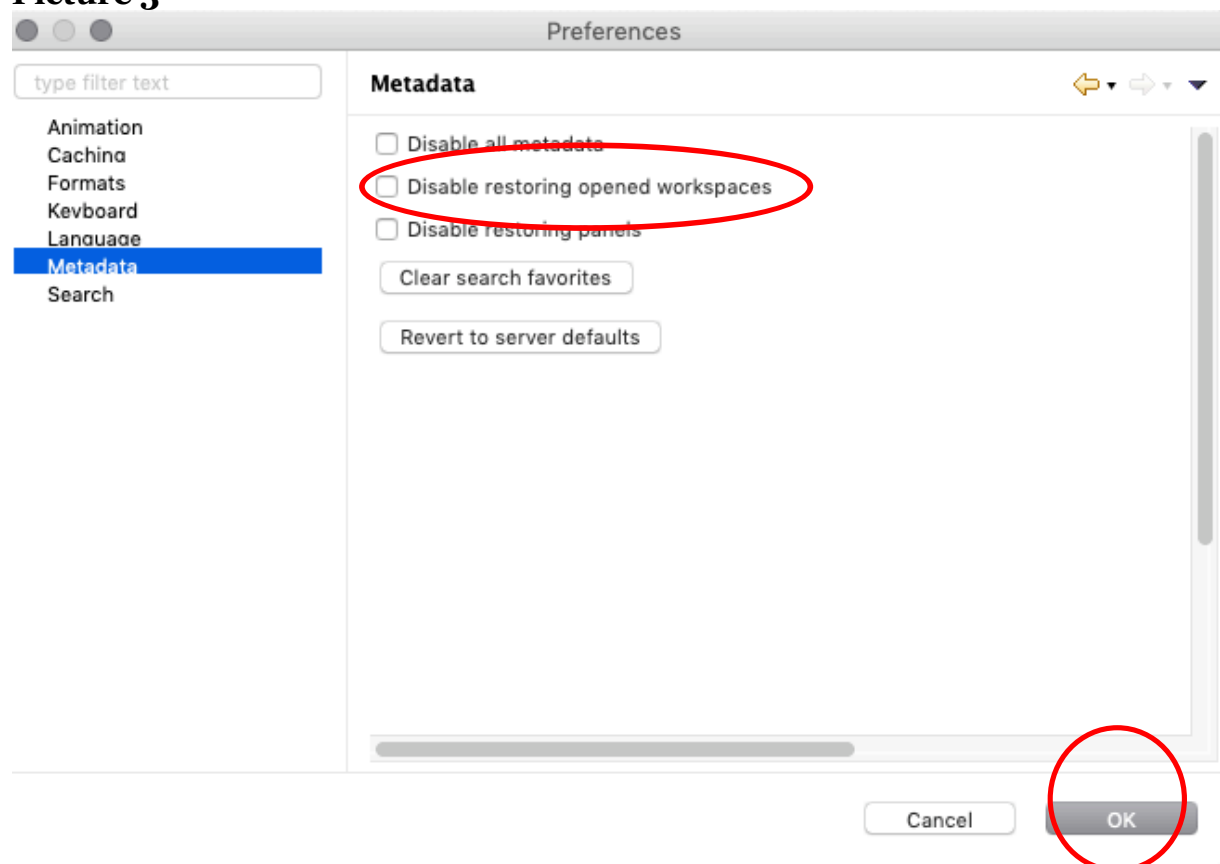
Picture 3

Preferences

type filter text

Animation
Caching
Formats
Keyboard
Language
Metadata
Search

Metadata

Disable all metadata
Disable restoring opened workspaces
Disable restoring panels

Clear search favorites

Revert to server defaults

Cancel
OK